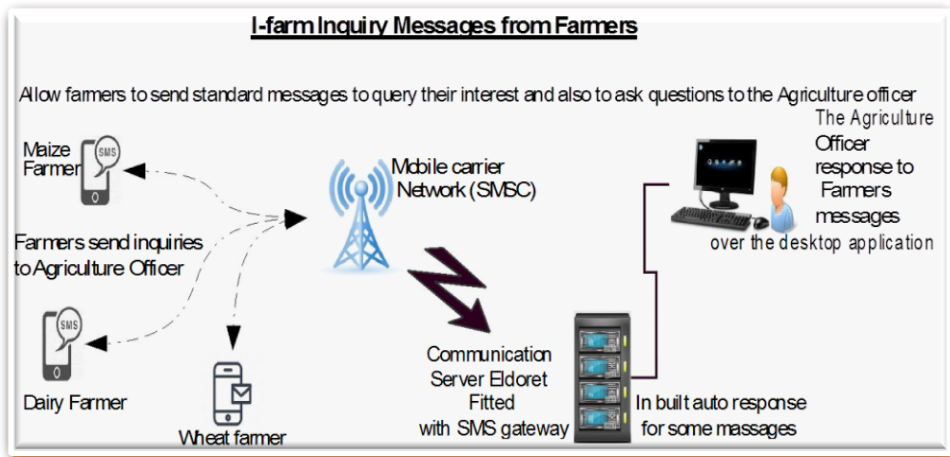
I-farm Inquiry Messages from Farmers

Allow farmers to send standard messages to query their interest and also to ask questions to the Agriculture officer

Maize Farmer

SMS

Farmers send inquiries to Agriculture Officer

SMS

Dairy Farmer

Wheat farmer

Mobile carrier Network (SMSC)

The Agriculture Officer response to Farmers messages over the desktop application

Communication Server Eldoret Fitted with SMS gateway

In built auto response for some massages